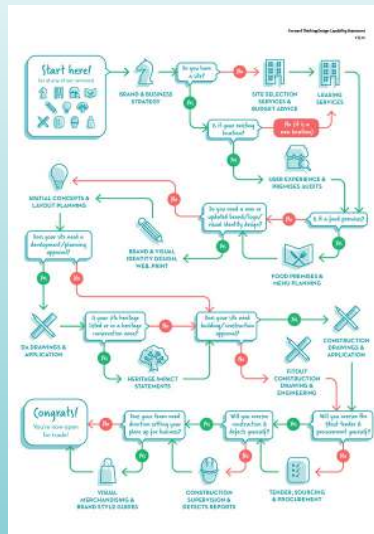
Forward Thinking Design Capability Statement

Start here!
An overview of our services

BRAND & BUSINESS STRATEGY

Do you have a site?

No

SITE SELECTION SERVICES & BUDGET ADVICE

LEASING SERVICES

Yes

Is it your existing location?

No (it's a new location)

Yes

USER EXPERIENCE & PREMISES AUDITS

Is it a food premise?

Yes

No

Do you need a new or updated brand/logo/visual identity design?

Yes

INITIAL CONCEPTS & LAYOUT PLANNING

BRAND & VISUAL IDENTITY DESIGN, WEB, PRINT

FOOD PREMISES & MENU PLANNING

Does your site need a development/planning approval?

Yes

No

DA DRAWINGS & APPLICATION

Is your site heritage listed or in a heritage conservation zone?

Yes

HERITAGE IMPACT STATEMENTS

Does your site need building/construction approval?

Yes

CONSTRUCTION DRAWINGS & APPLICATION

No

FITOUT CONSTRUCTION DRAWING & ENGINEERING

Will you oversee the fitout tender & procurement yourself?

No

TENDER, SOURCING & PROCUREMENT

Will you oversee construction & defects yourself?

No

CONSTRUCTION SUPERVISION & DEFECTS REPORTS

Does your team need direction setting your place up for business?

Yes

VISUAL MERCHANDISING & BRAND STYLE GUIDES

No

Congrats!
You're now open for trade!